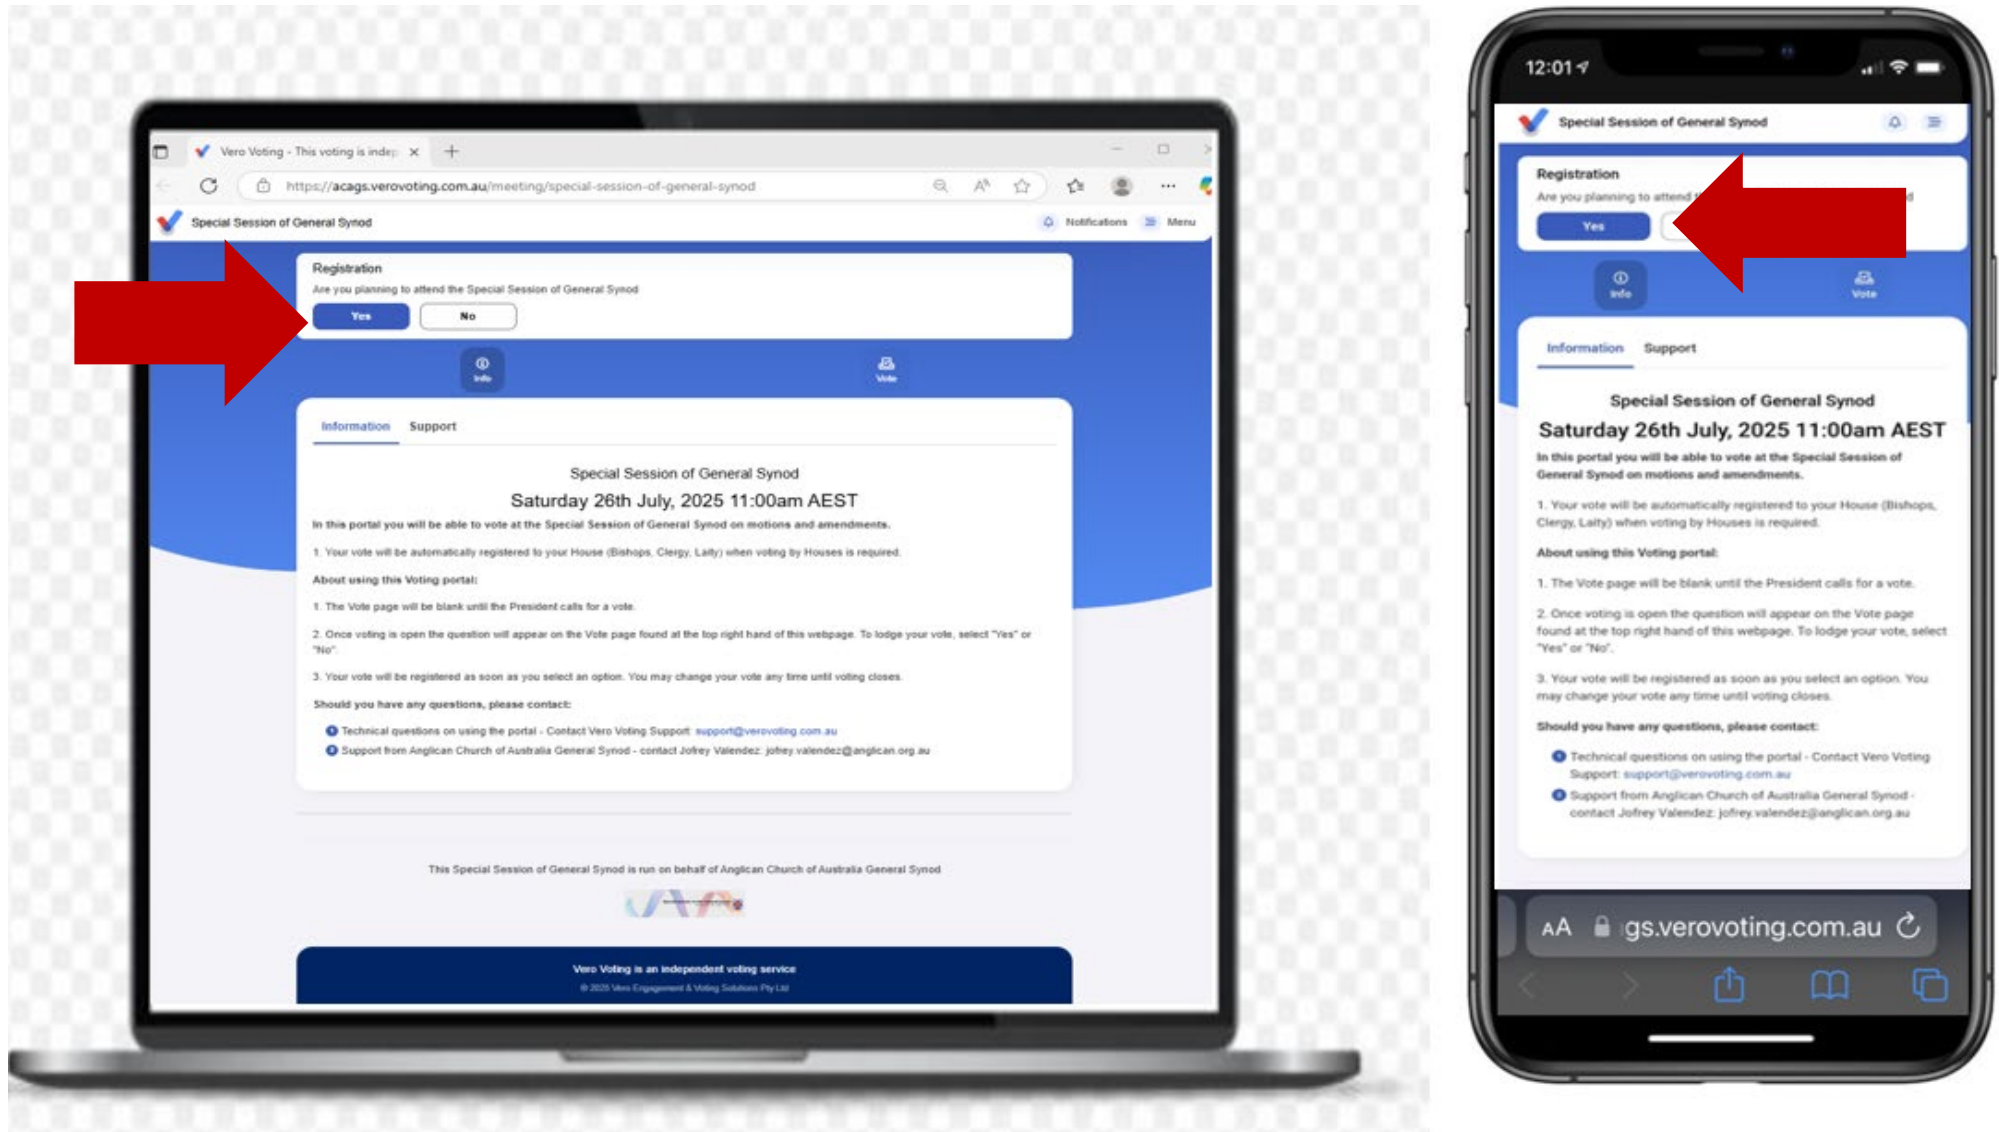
Vero Voting - This voting is indep ×

https://acags.verovoting.com.au/meeting/special-session-of-general-synod

Special Session of General Synod

Notifications Menu

Registration

Are you planning to attend the Special Session of General Synod

Yes No

Info Vote

Information Support

Special Session of General Synod

Saturday 26th July, 2025 11:00am AEST

In this portal you will be able to vote at the Special Session of General Synod on motions and amendments.

1. Your vote will be automatically registered to your House (Bishops, Clergy, Laity) when voting by Houses is required.

About using this Voting portal:

1. The Vote page will be blank until the President calls for a vote.

2. Once voting is open the question will appear on the Vote page found at the top right hand of this webpage. To lodge your vote, select "Yes" or "No".

3. Your vote will be registered as soon as you select an option. You may change your vote any time until voting closes.

Should you have any questions, please contact:

Technical questions on using the portal - Contact Vero Voting Support: support@verovoting.com.au

Support from Anglican Church of Australia General Synod - contact Jofrey Valendez: jofrey.valendez@anglican.org.au

This Special Session of General Synod is run on behalf of Anglican Church of Australia General Synod

Vero Voting is an independent voting service

© 2025 Vero Engagement & Voting Solutions Pty Ltd

12:01

Special Session of General Synod

Registration

Are you planning to attend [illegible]

Yes

Info Vote

Information Support

Special Session of General Synod

Saturday 26th July, 2025 11:00am AEST

In this portal you will be able to vote at the Special Session of General Synod on motions and amendments.

1. Your vote will be automatically registered to your House (Bishops, Clergy, Laity) when voting by Houses is required.

About using this Voting portal:

1. The Vote page will be blank until the President calls for a vote.

2. Once voting is open the question will appear on the Vote page found at the top right hand of this webpage. To lodge your vote, select "Yes" or "No".

3. Your vote will be registered as soon as you select an option. You may change your vote any time until voting closes.

Should you have any questions, please contact:

Technical questions on using the portal - Contact Vero Voting Support: support@verovoting.com.au

Support from Anglican Church of Australia General Synod - contact Jofrey Valendez: jofrey.valendez@anglican.org.au

AA gs.verovoting.com.au